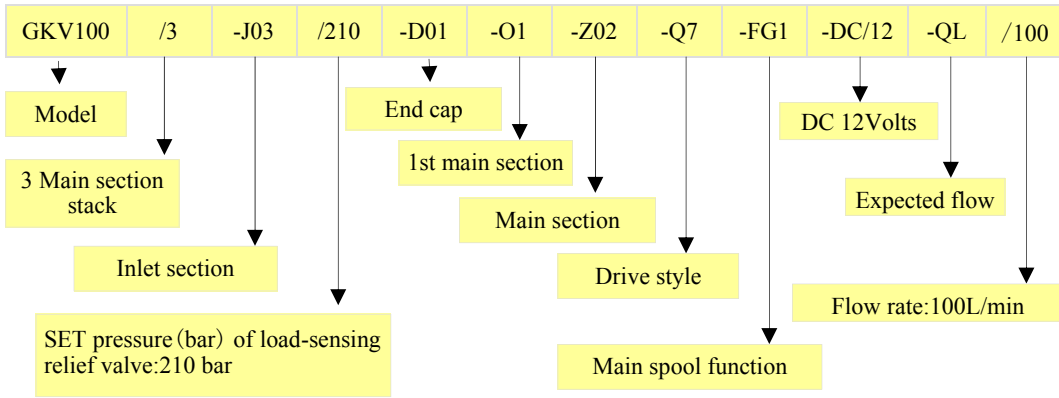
| GKV100 | /3 | -J03 | /210 | -D01 | -O1 | -Z02 | -Q7 | -FG1 | -DC/12 | -QL | /100 |
|---|---|---|---|---|---|---|---|---|---|---|---|

Model

End cap

DC 12Volts

1st main section

3 Main section stack

Main section

Expected flow

Inlet section

Drive style

Flow rate:100L/min

SET pressure（bar）of load-sensing relief valve:210 bar

Main spool function